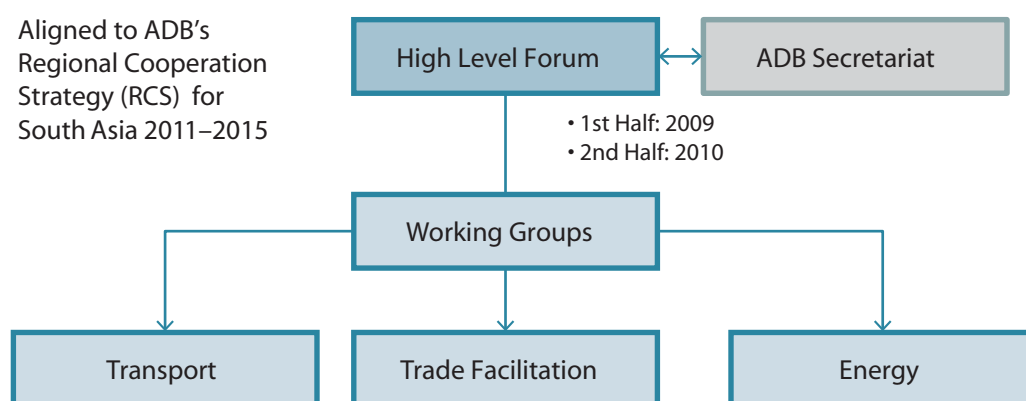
Aligned to ADB's Regional Cooperation Strategy (RCS) for South Asia 2011–2015

High Level Forum

ADB Secretariat

• 1st Half: 2009
• 2nd Half: 2010

Working Groups

Transport

Trade Facilitation

Energy